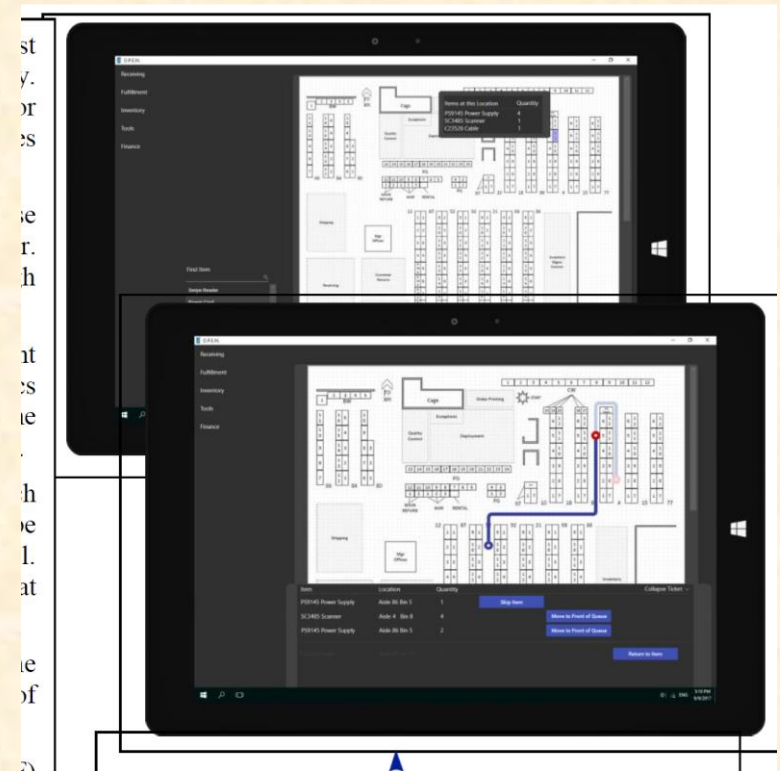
st
y.
or
es

se
r.
th

nt
es
ne

th
oe
l.
at

ne
of

OPEN

Receiving
Fulfillment
Inventory
Tools
Finance

Find Item
Swipe Reader

Cage
Exceptions
Quality Control

Items at this Location | Quantity
PS9145 Power Supply | 4
SC3405 Scanner | 1
C23520 Cable | 1

Shipping
Mgr Offices
Receiving
Customer Returns

OPEN

Receiving
Fulfillment
Inventory
Tools
Finance

Cage
Order Printing
START
Exceptions
Quality Control
Deployment
Shipping
Mgr Offices

Item | Location | Quantity
PS9145 Power Supply | Aisle 86 Bin 5 | 1
SC3405 Scanner | Aisle 4 Bin 8 | 4
PS9145 Power Supply | Aisle 86 Bin 5 | 2

Skip Item
Move to Front of Queue
Move to Front of Queue
Return to Item
Collapse Ticket